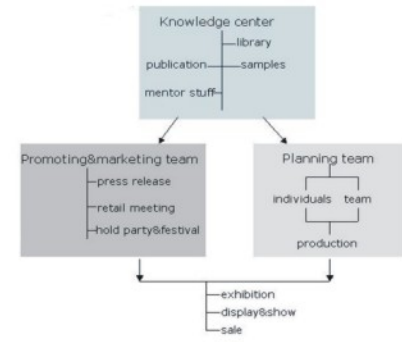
Knowledge center
library
publication
samples
mentor stuff

Promoting&marketing team
press release
retail meeting
hold party&festival

Planning team
individuals
team
production

exhibition
display&show
sale